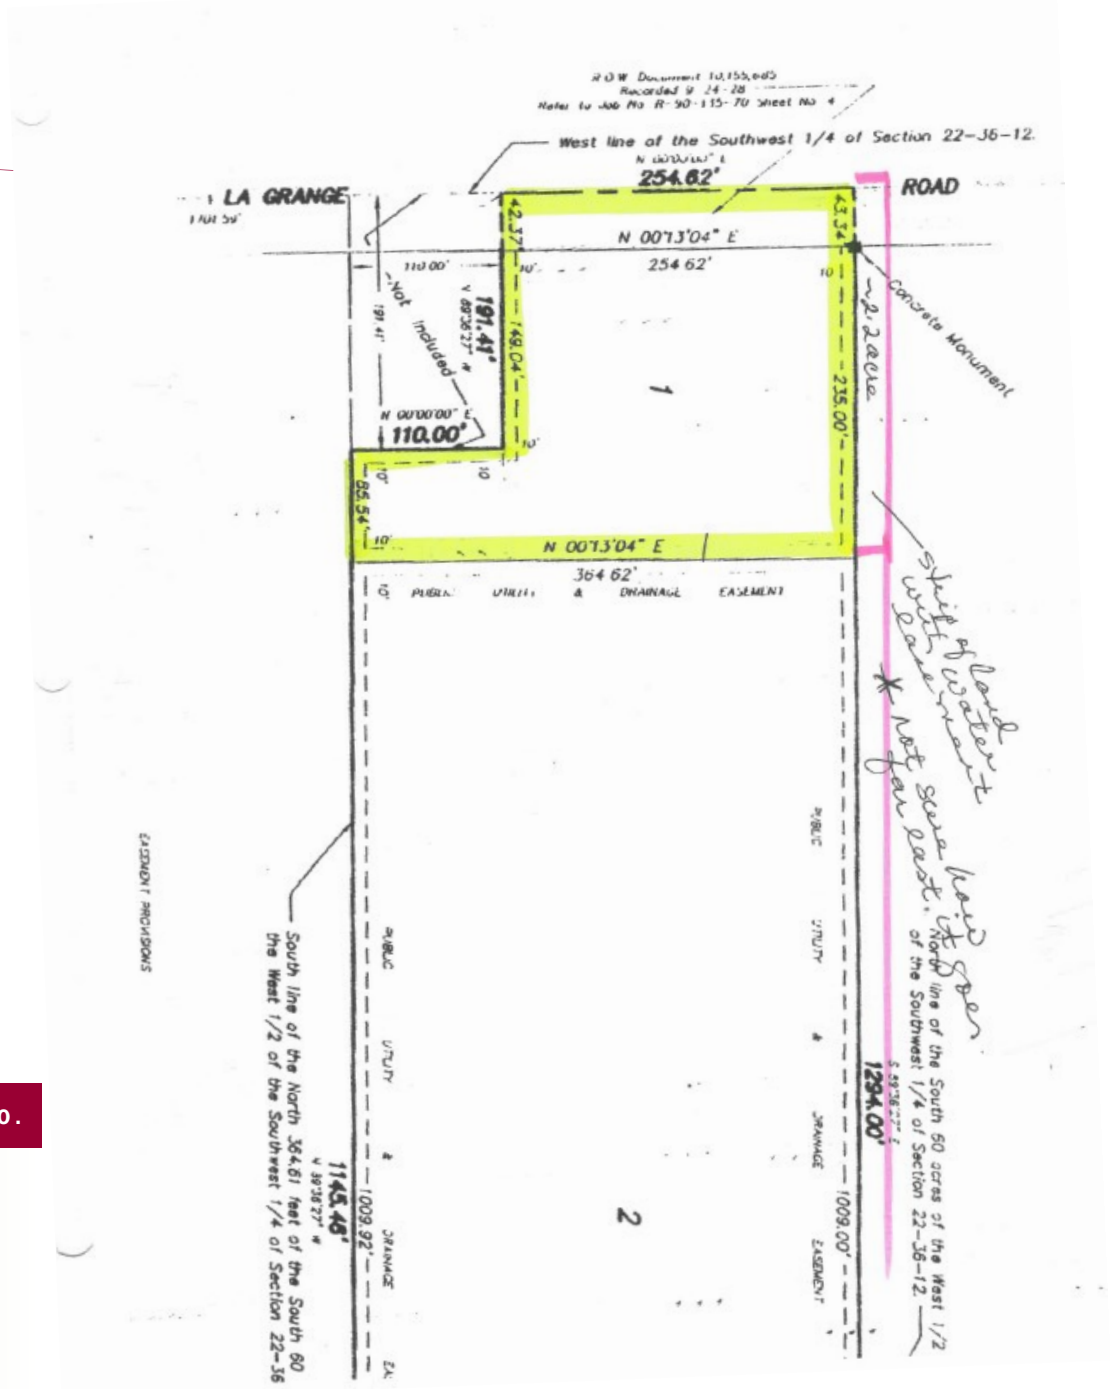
R.O.W. Document 10,155,665
Recorded 9 24 28
Refer to Job No R-90-115-70 Sheet No 4

West line of the Southwest 1/4 of Section 22-36-12.
N 00°00'00" E
254.62'

LA GRANGE
ROAD

N 00°13'04" E
254.62'

110.00'
42.37'
43.34'
191.41'
N 89°36'27" W
191.41'
Not Included
149.04'
10'
10
Concrete Monument
~2.2acre
235.00'
1
N 00°00'00" E
110.00'
10'
10
85.54'
10'
N 00°13'04" E
364.62'
10'
PUBLIC UTILITY & DRAINAGE EASEMENT

Strip of land with water easement
* not sure how far east it goes

North line of the South 60 acres of the West 1/2 of the Southwest 1/4 of Section 22-36-12.
S 89°36'27" E
1294.00'
PUBLIC UTILITY & DRAINAGE EASEMENT
1009.00'

EASEMENT PROVISIONS

South line of the North 364.61 feet of the South 60 the West 1/2 of the Southwest 1/4 of Section 22-36
1145.45'
N 89°36'27" W
PUBLIC UTILITY & DRAINAGE EA
1009.92'
2

o.